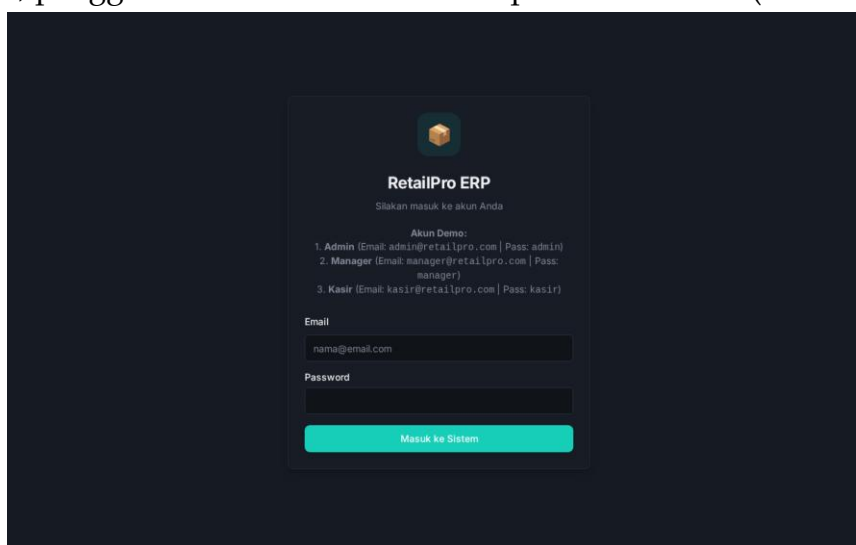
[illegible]

RetailPro ERP

Silakan masuk ke akun Anda

Akun Demo:
1. Admin (Email: admin@retailpro.com | Pass: admin)
2. Manager (Email: manager@retailpro.com | Pass: manager)
3. Kasir (Email: kasir@retailpro.com | Pass: kasir)

Email

nama@email.com

Password

Masuk ke Sistem